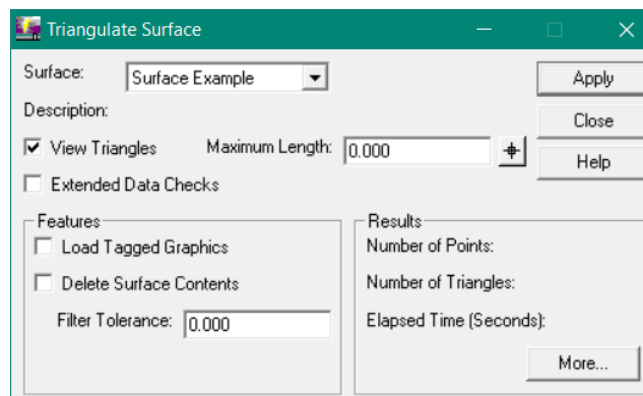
Triangulate Surface

Surface: Surface Example

Apply

Description:

Close

View Triangles

Maximum Length: 0.000

Help

Extended Data Checks

Features

Load Tagged Graphics

Delete Surface Contents

Filter Tolerance: 0.000

Results

Number of Points:

Number of Triangles:

Elapsed Time (Seconds):

More...